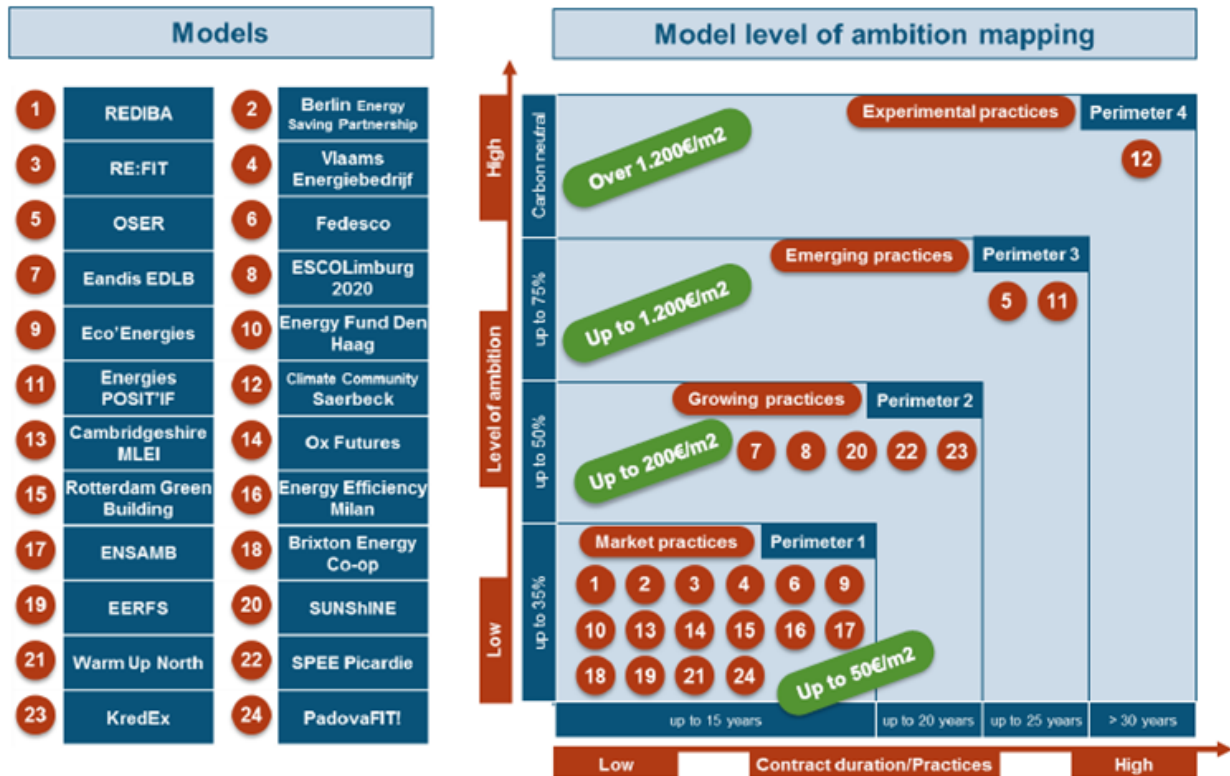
Models

1 REDIBA
2 Berlin Energy Saving Partnership
3 RE:FIT
4 Vlaams Energiebedrijf
5 OSER
6 Fedesco
7 Eandis EDLB
8 ESCOLimburg 2020
9 Eco'Energies
10 Energy Fund Den Haag
11 Energies POSIT'IF
12 Climate Community Saerbeck
13 Cambridgeshire MLEI
14 Ox Futures
15 Rotterdam Green Building
16 Energy Efficiency Milan
17 ENSAMB
18 Brixton Energy Co-op
19 EERFS
20 SUNShINE
21 Warm Up North
22 SPEE Picardie
23 KredEx
24 PadovaFIT!

Model level of ambition mapping

High
Level of ambition
Low

Carbon neutral
Experimental practices
Perimeter 4
Over 1.200€/m2
12

up to 75%
Emerging practices
Perimeter 3
Up to 1.200€/m2
5 11

up to 50%
Growing practices
Perimeter 2
Up to 200€/m2
7 8 20 22 23

up to 35%
Market practices
Perimeter 1
1 2 3 4 6 9
10 13 14 15 16 17
18 19 21 24
Up to 50€/m2

up to 15 years
up to 20 years
up to 25 years
> 30 years

Low
Contract duration/Practices
High